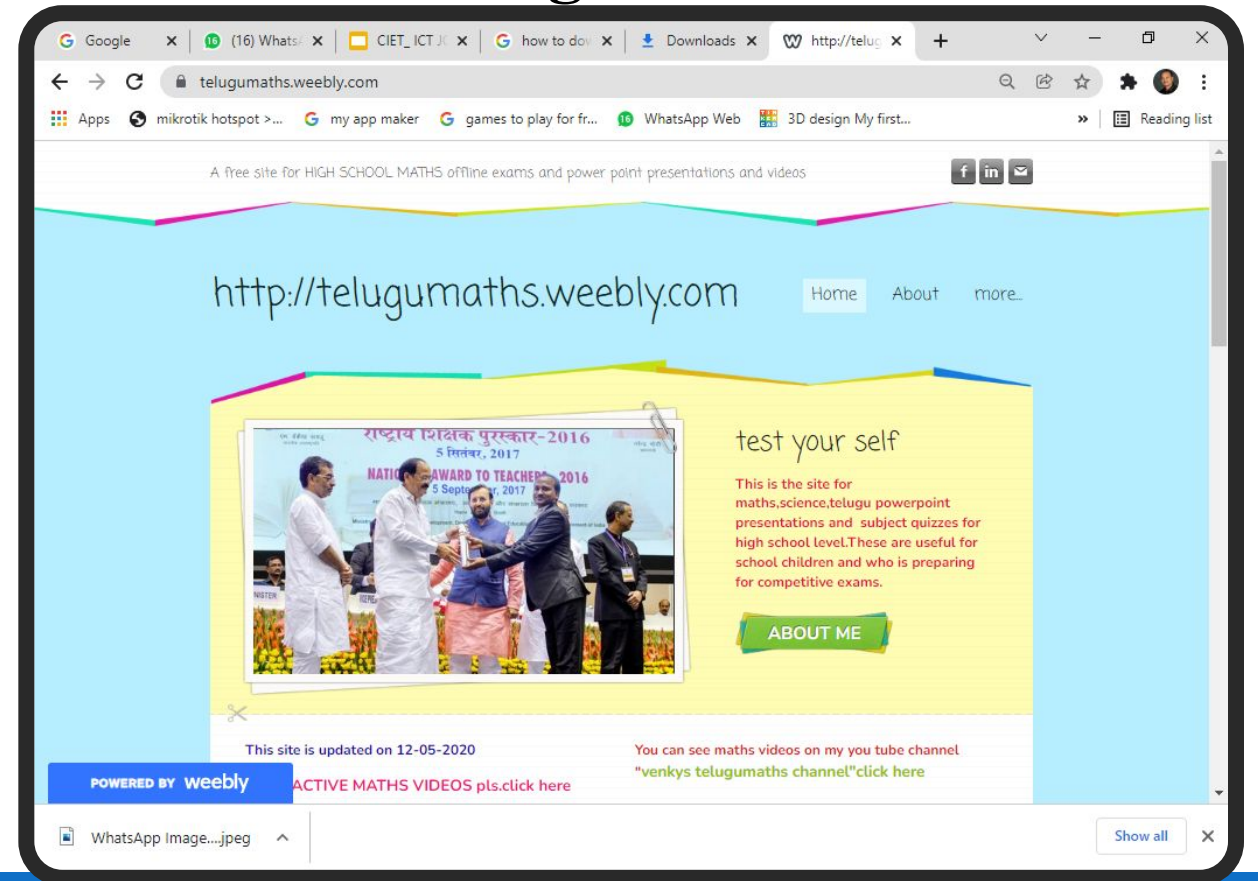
Google ×
(16) Whats ×
CIET_ ICT J ×
how to do ×
Downloads ×
http://telug ×
+

telugumaths.weebly.com

Apps
mikrotik hotspot >...
my app maker
games to play for fr...
WhatsApp Web
3D design My first...
»
Reading list

A free site for HIGH SCHOOL MATHS offline exams and power point presentations and videos

f in

http://telugumaths.weebly.com

Home
About
more...

राष्ट्रीय शिक्षक पुरस्कार-2016
5 सितंबर, 2017
NATIONAL AWARD TO TEACHERS 2016
5 September, 2017

test your self

This is the site for maths,science,telugu powerpoint presentations and subject quizzes for high school level.These are useful for school children and who is preparing for competitive exams.

ABOUT ME

This site is updated on 12-05-2020

POWERED BY weebly

ACTIVE MATHS VIDEOS pls.click here

You can see maths videos on my you tube channel
"venkys telugumaths channel"click here

WhatsApp Image....jpeg

Show all